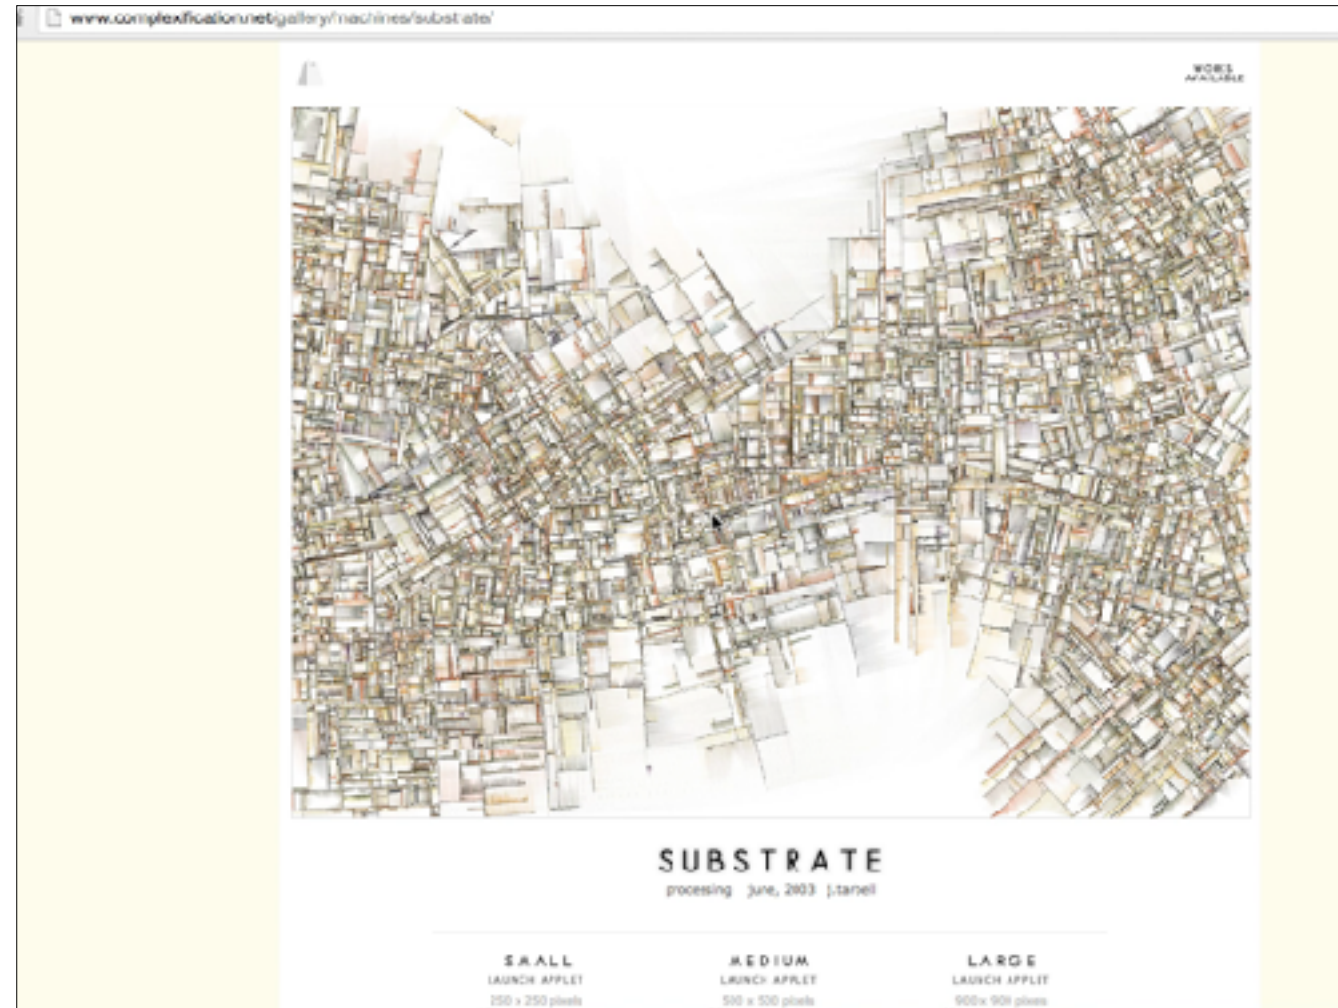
www.complexification.net/gallery/machines/substrate/

WORKS AVAILABLE

SUBSTRATE
processing june, 2003 j.tarbell

SMALL
LAUNCH APPLET
250 x 250 pixels

MEDIUM
LAUNCH APPLET
500 x 500 pixels

LARGE
LAUNCH APPLET
900 x 900 pixels